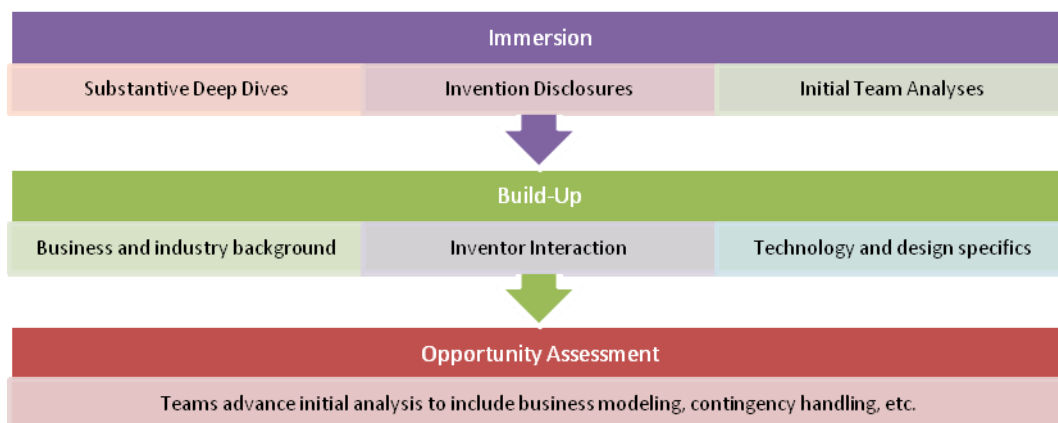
Immersion

Substantive Deep Dives

Invention Disclosures

Initial Team Analyses

Build-Up

Business and industry background

Inventor Interaction

Technology and design specifics

Opportunity Assessment

Teams advance initial analysis to include business modeling, contingency handling, etc.